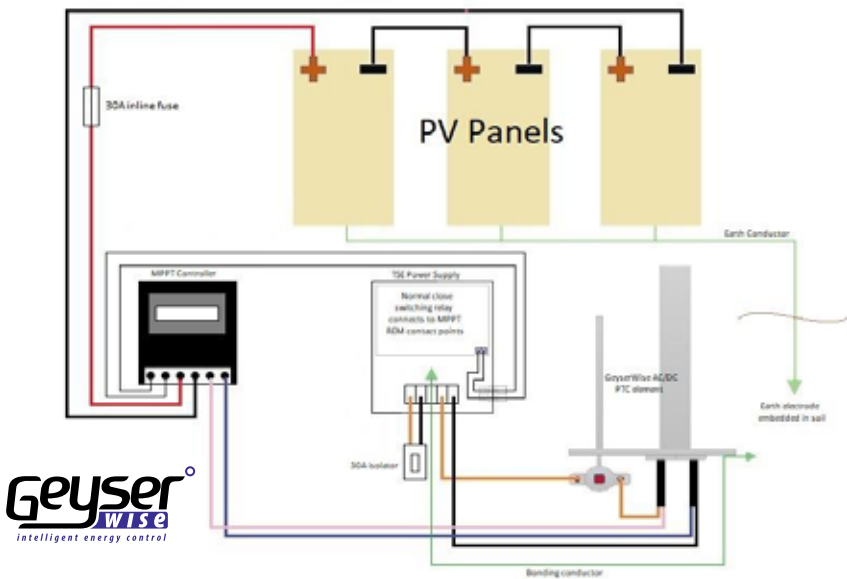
30A inline fuse

PV Panels

Earth Conductor

MPPT Controller

TSE Power Supply

Normal close switching relay connects to MPPT RDM contact points

GeyserWise AC/DC PTC element

Earth electrode embedded in soil

30A isolator

Geyser WISE

intelligent energy control

Bonding conductor